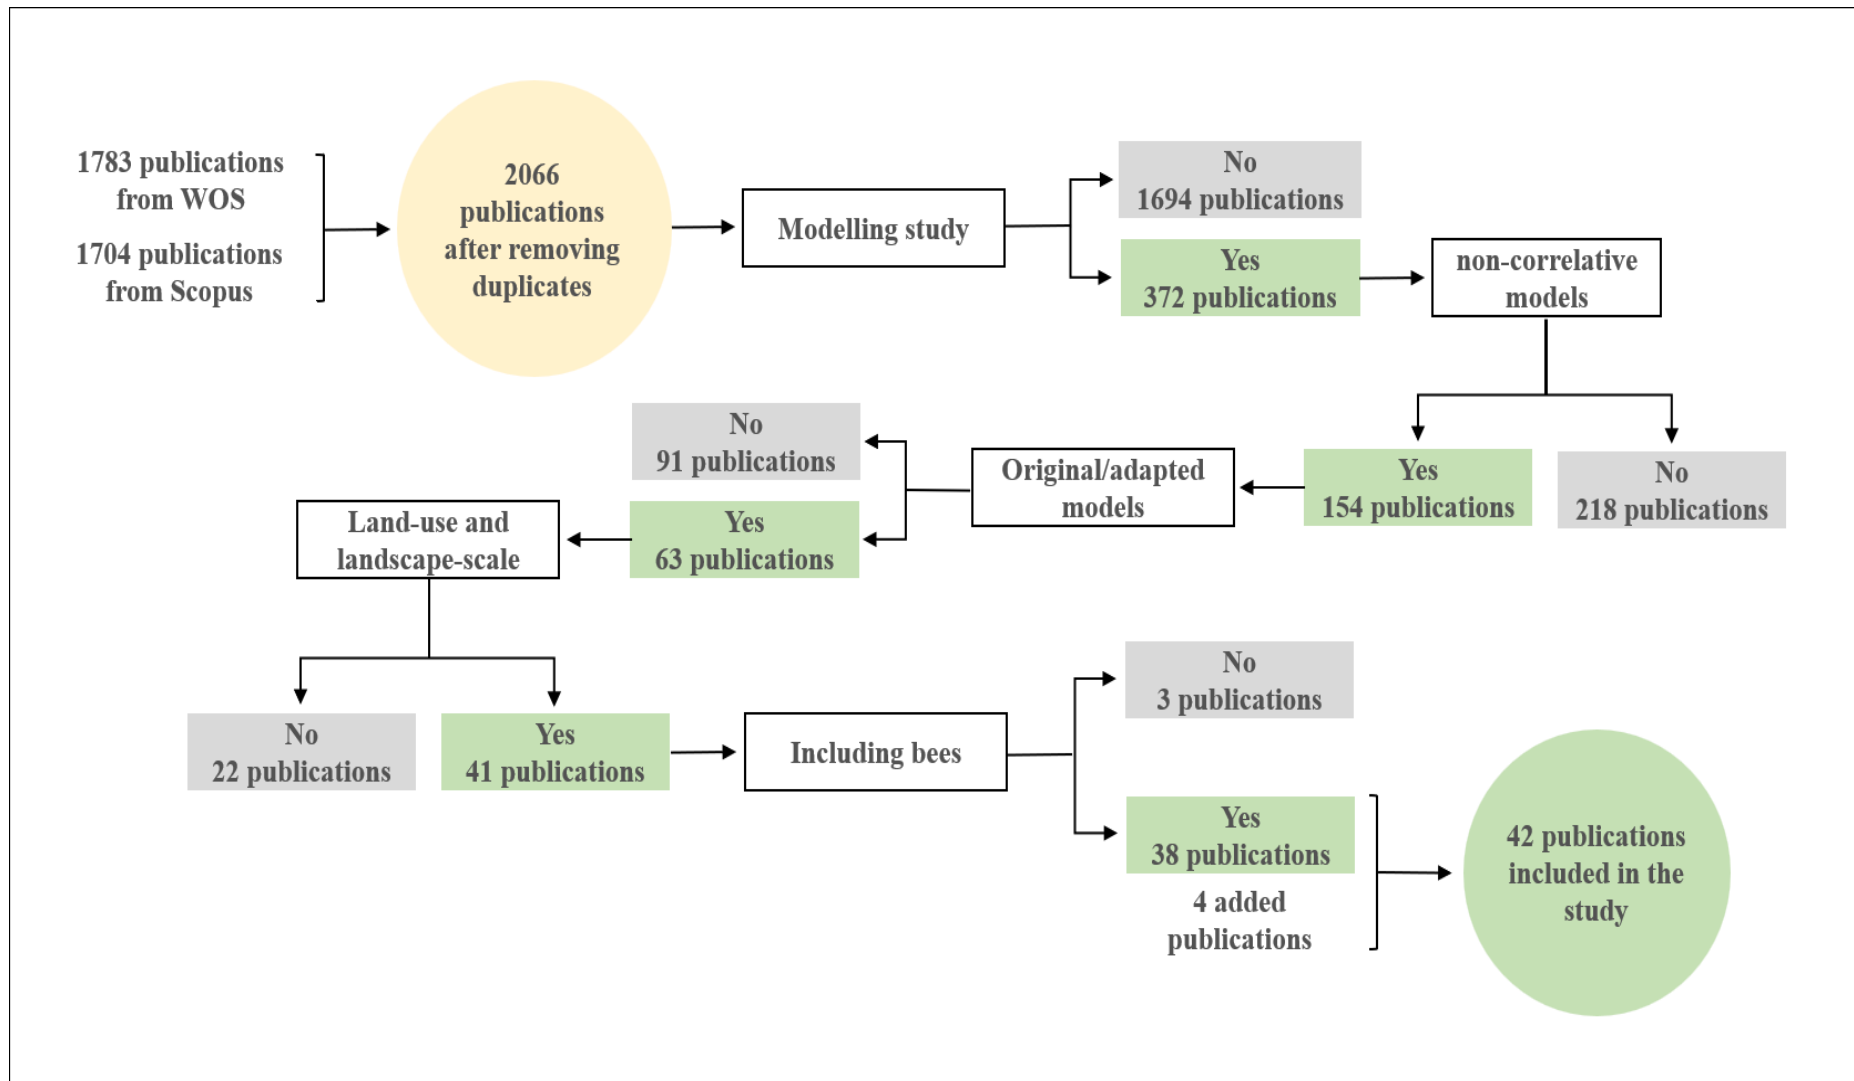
1783 publications from WOS

1704 publications from Scopus

2066 publications after removing duplicates

Modelling study

No
1694 publications

Yes
372 publications

non-correlative models

Yes
154 publications

No
218 publications

Original/adapted models

No
91 publications

Yes
63 publications

Land-use and landscape-scale

No
22 publications

Yes
41 publications

Including bees

No
3 publications

Yes
38 publications

4 added publications

42 publications included in the study